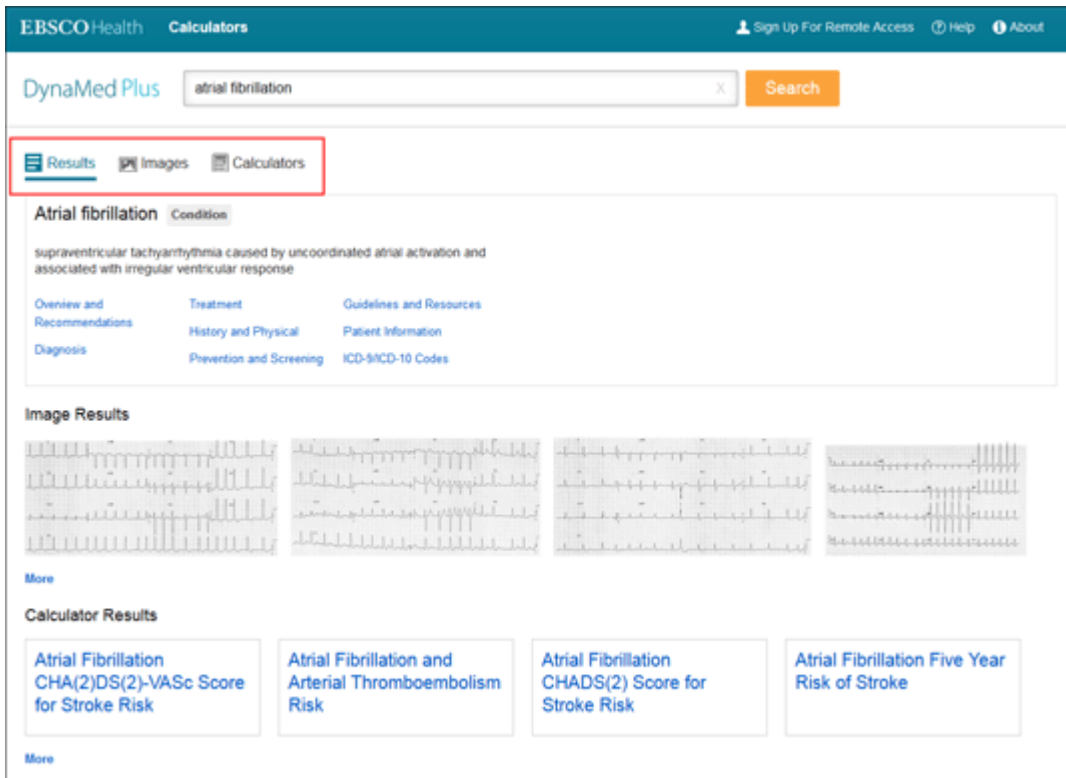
EBSCOHealth Calculators

Sign Up For Remote Access ? Help About

DynaMed Plus

atrial fibrillation

X

Search

Results Images Calculators

Atrial fibrillation Condition

supraventricular tachyarrhythmia caused by uncoordinated atrial activation and associated with irregular ventricular response

Overview and Recommendations

Diagnosis

Treatment

History and Physical

Prevention and Screening

Guidelines and Resources

Patient Information

ICD-9/ICD-10 Codes

Image Results

More

Calculator Results

Atrial Fibrillation CHA(2)DS(2)-VASc Score for Stroke Risk

Atrial Fibrillation and Arterial Thromboembolism Risk

Atrial Fibrillation CHADS(2) Score for Stroke Risk

Atrial Fibrillation Five Year Risk of Stroke

More